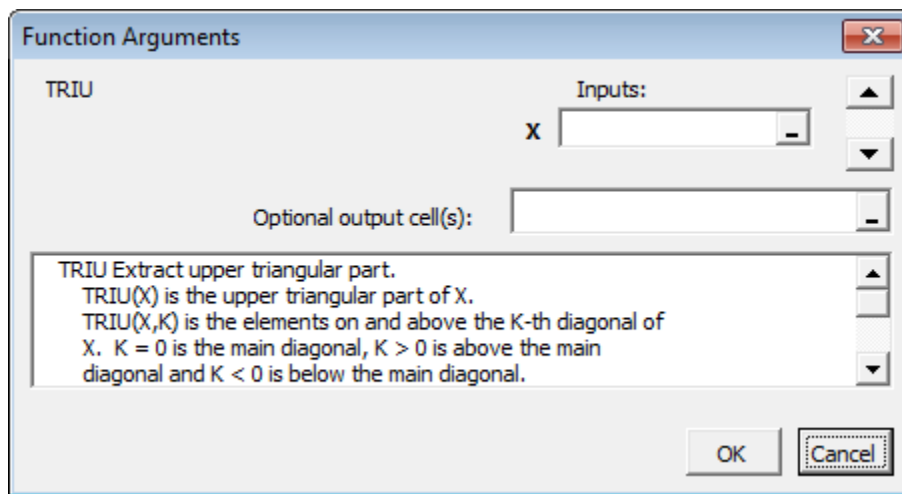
Function Arguments

TRIU

Inputs:

X

Optional output cell(s):

TRIU Extract upper triangular part.
TRIU(X) is the upper triangular part of X.
TRIU(X,K) is the elements on and above the K-th diagonal of X. K = 0 is the main diagonal, K > 0 is above the main diagonal and K < 0 is below the main diagonal.

OK

Cancel